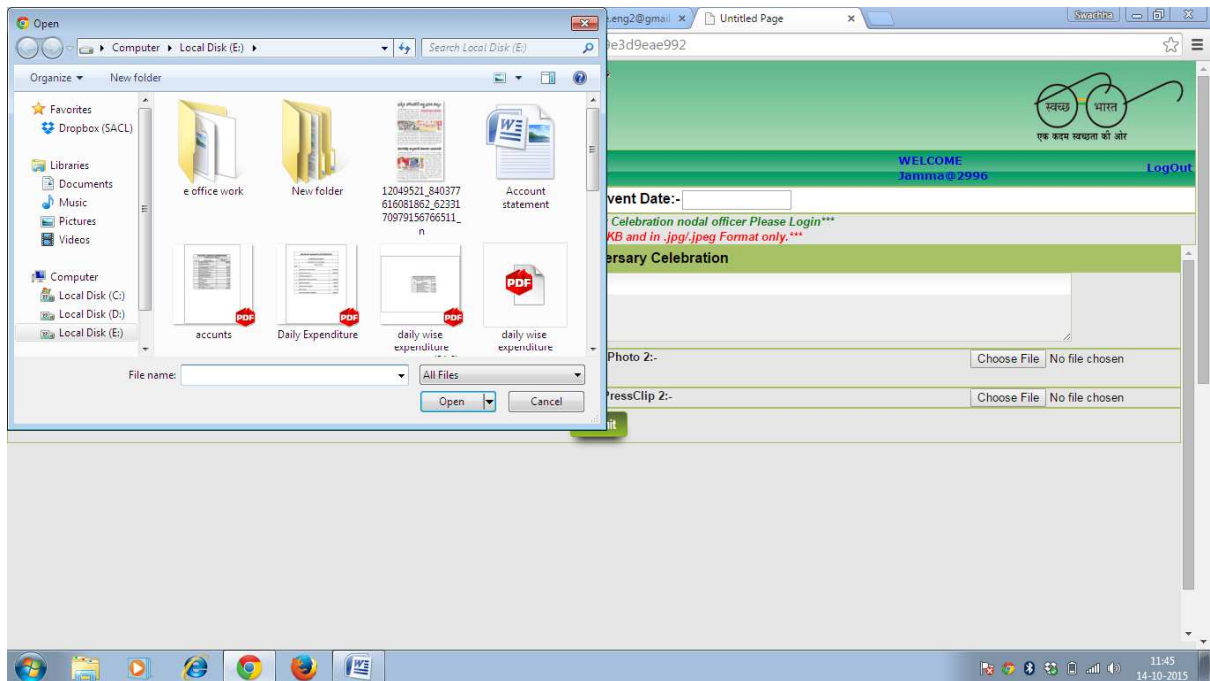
Open

Computer ▸ Local Disk (E:) ▸

Search Local Disk (E:)

Organize ▾ New folder

Favorites
Dropbox (SACL)

Libraries
Documents
Music
Pictures
Videos

Computer
Local Disk (C:)
Local Disk (D:)
Local Disk (E:)

e office work

New folder

12049521_840377616081862_6233170979156766511_n

Account statement

accunts

Daily Expenditure

daily wise expenditure

daily wise expenditure

File name:

All Files

Open

Cancel

.eng2@gmail ×

Untitled Page ×

Swachha

)e3d9eae992

स्वच्छ भारत
एक कदम स्वच्छता की ओर

WELCOME
Jamma@2996

LogOut

vent Date:-

Celebration nodal officer Please Login***

KB and in .jpg/.jpeg Format only.***

ersary Celebration

Photo 2:-

Choose File No file chosen

PressClip 2:-

Choose File No file chosen

nit

11:45
14-10-2015